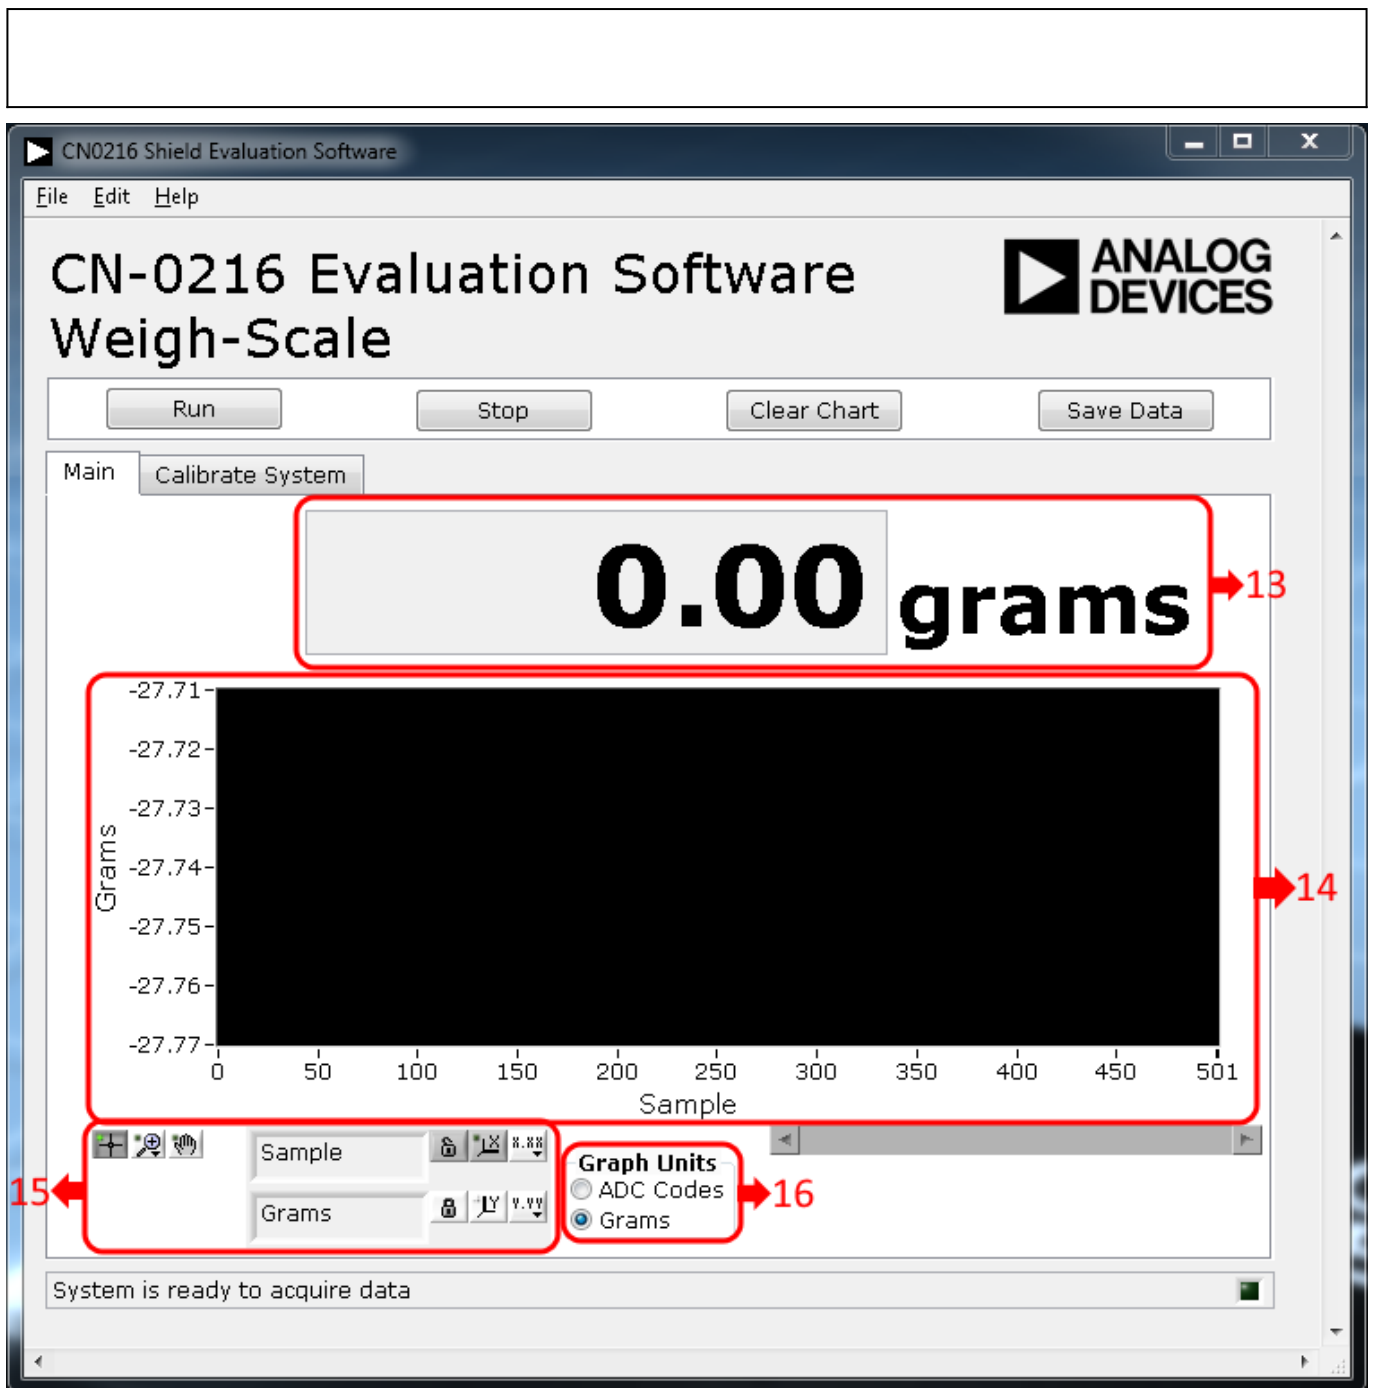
CN0216 Shield Evaluation Software

File Edit Help

CN-0216 Evaluation Software
Weigh-Scale

ANALOG DEVICES

Run
Stop
Clear Chart
Save Data

Main
Calibrate System

0.00 grams

13

-27.71
-27.72
-27.73
-27.74
-27.75
-27.76
-27.77

Grams

0 50 100 150 200 250 300 350 400 450 501

Sample

14

15

Sample
Grams

Graph Units
ADC Codes
Grams

16

System is ready to acquire data